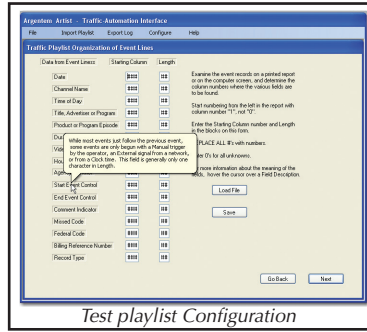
Argentem Artist - Traffic Automation Interface

File Import Playlist Export Log Configure Help

Traffic Playlist Organization of Event Lines

Data from Event Lines Starting Column Length

Date #### ##
Channel Name #### ##
Time of Day #### ##
Title, Advertiser or Program #### ##
Product or Program Episode #### ##
Dur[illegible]
Vid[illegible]
Hou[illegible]
Age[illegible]
Start Event Control #### ##
End Event Control #### ##
Comment Indicator #### ##
Missed Code #### ##
Federal Code #### ##
Billing Reference Number #### ##
Record Type #### ##

While most events just follow the previous event, some events are only begun with a Manual trigger by the operator, an External signal from a network, or from a Clock time. This field is generally only one character in length.

Examine the event records on a printed report or on the computer screen, and determine the column numbers where the various fields are to be found.

Start numbering from the left in the report with column number "1", not "0".

Enter the Starting Column number and Length in the blocks on this form.

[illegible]PLACE ALL #'s with numbers.

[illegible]e 0's for all unknowns.

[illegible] more information about the meaning of the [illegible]elds, hover the cursor over a Field Description.

Load File

Save

Go Back

Next

Test playlist Configuration